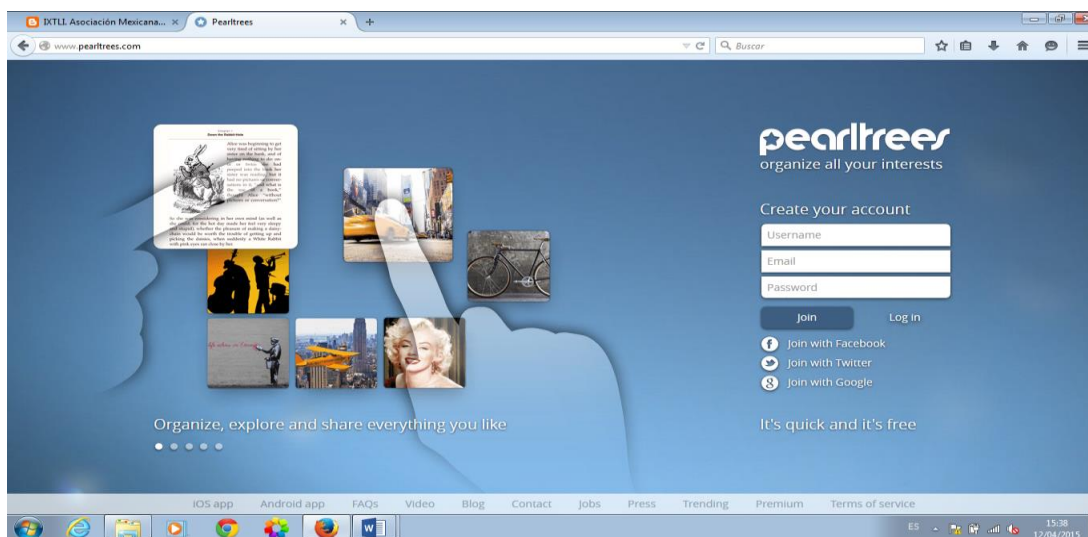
IXTLI. Asociación Mexicana... × Pearltrees × +

www.pearltrees.com

Buscar

pearltrees
organize all your interests

Create your account
Username
Email
Password
Join
Log in
Join with Facebook
Join with Twitter
Join with Google

Organize, explore and share everything you like

It's quick and it's free

iOS app Android app FAQs Video Blog Contact Jobs Press Trending Premium Terms of service

ES 15:38 12/04/2015